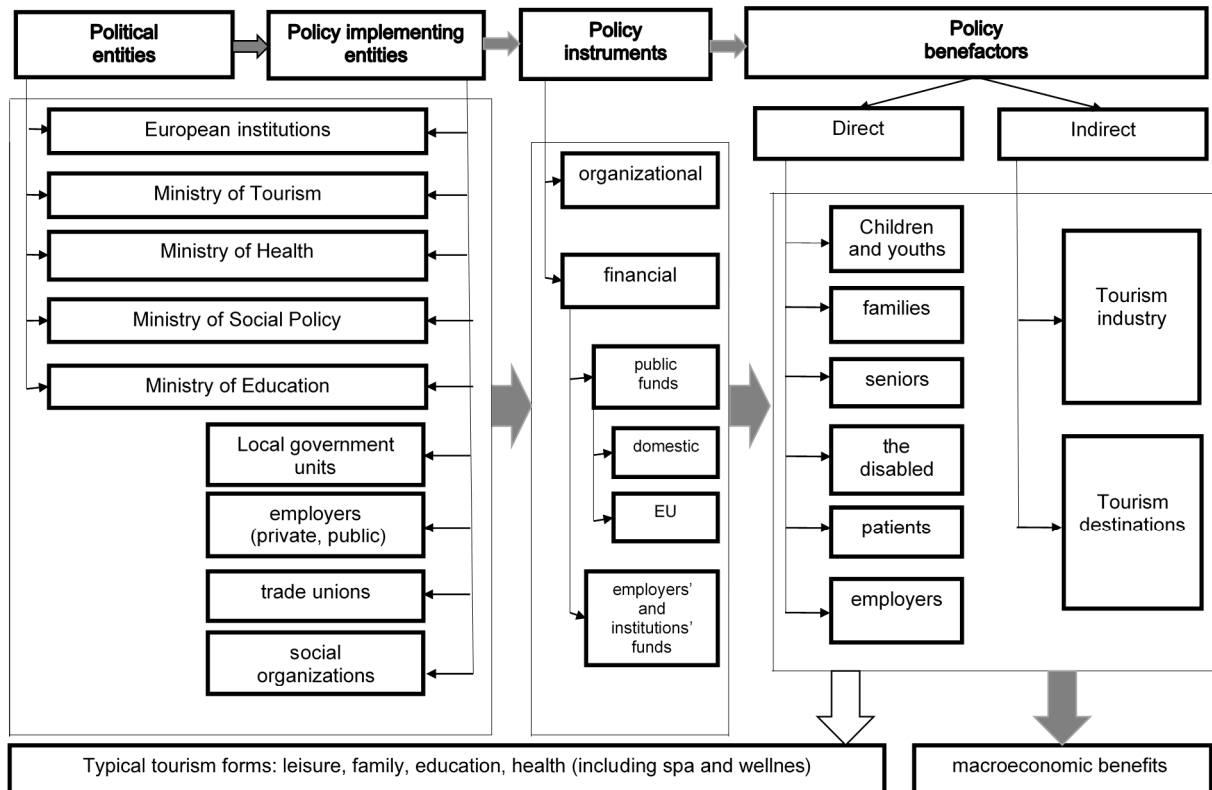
Political entities

Policy implementing entities

Policy instruments

Policy benefactors

European institutions

Ministry of Tourism

Ministry of Health

Ministry of Social Policy

Ministry of Education

Local government units

employers (private, public)

trade unions

social organizations

organizational

financial

public funds

domestic

EU

employers' and institutions' funds

Direct

Indirect

Children and youths

families

seniors

the disabled

patients

employers

Tourism industry

Tourism destinations

Typical tourism forms: leisure, family, education, health (including spa and wellnes)

macroeconomic benefits